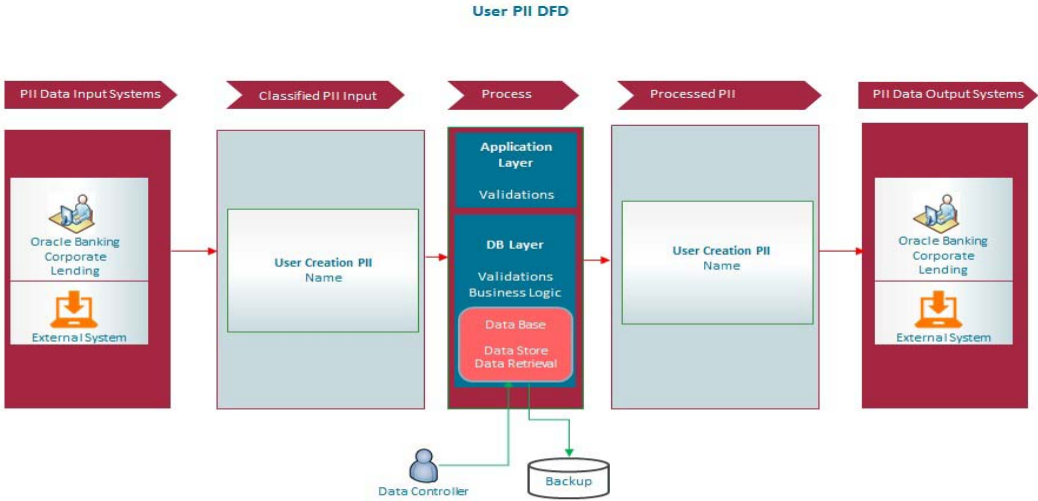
User PII DFD

PII Data Input Systems

Classified PII Input

Process

Processed PII

PII Data Output Systems

Oracle Banking Corporate Lending

External System

User Creation PII
Name

Application Layer

Validations

DB Layer

Validations
Business Logic

Data Base

Data Store
Data Retrieval

User Creation PII
Name

Oracle Banking Corporate Lending

External System

Data Controller

Backup